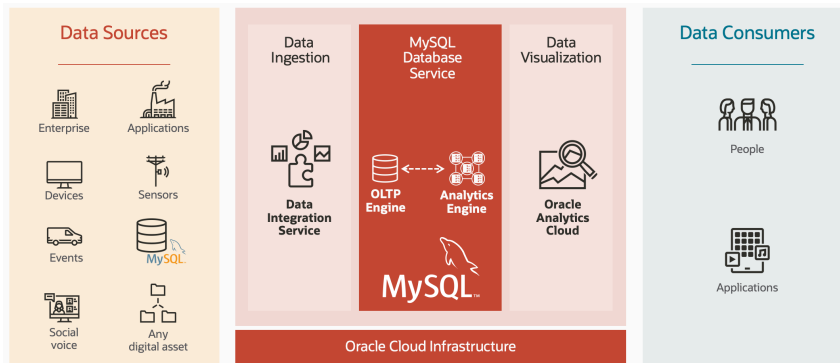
Data Sources

Enterprise

Applications

Devices

Sensors

Events

MySQL

Social voice

Any digital asset

Data Ingestion

Data Integration Service

MySQL Database Service

OLTP Engine

Analytics Engine

MySQL

Data Visualization

Oracle Analytics Cloud

Oracle Cloud Infrastructure

Data Consumers

People

Applications